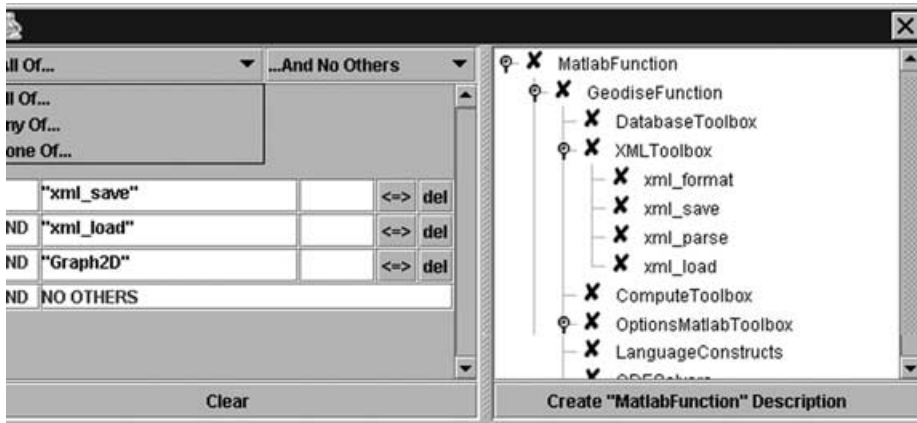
ll Of... ...And No Others

ll Of...
ny Of...
one Of...

"xml_save" <=> del
ND "xml_load" <=> del
ND "Graph2D" <=> del
ND NO OTHERS

Clear

MatlabFunction
GeodiseFunction
DatabaseToolbox
XMLToolbox
xml_format
xml_save
xml_parse
xml_load
ComputeToolbox
OptionsMatlabToolbox
LanguageConstructs
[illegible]

Create "MatlabFunction" Description